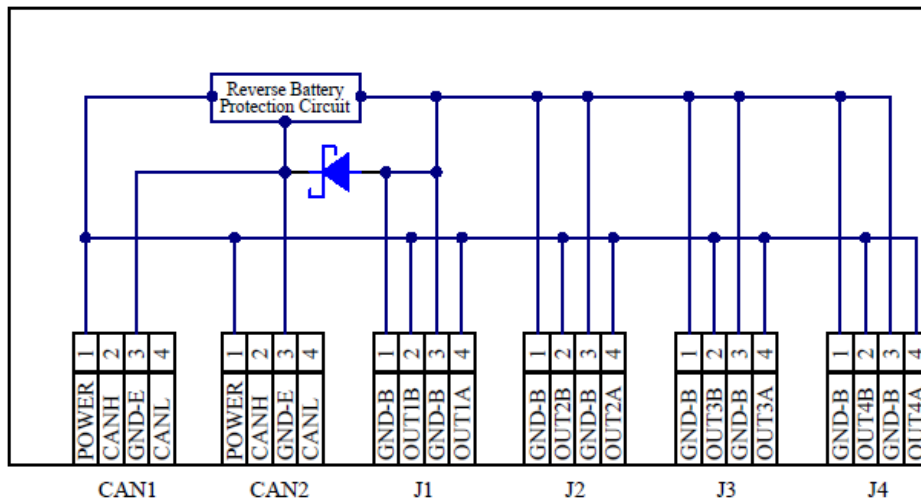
Reverse Battery Protection Circuit

1 2 3 4
POWER CANH GND-E CANL
CAN1

1 2 3 4
POWER CANH GND-E CANL
CAN2

1 2 3 4
GND-B OUT1B GND-B OUT1A
J1

1 2 3 4
GND-B OUT2B GND-B OUT2A
J2

1 2 3 4
GND-B OUT3B GND-B OUT3A
J3

1 2 3 4
GND-B OUT4B GND-B OUT4A
J4